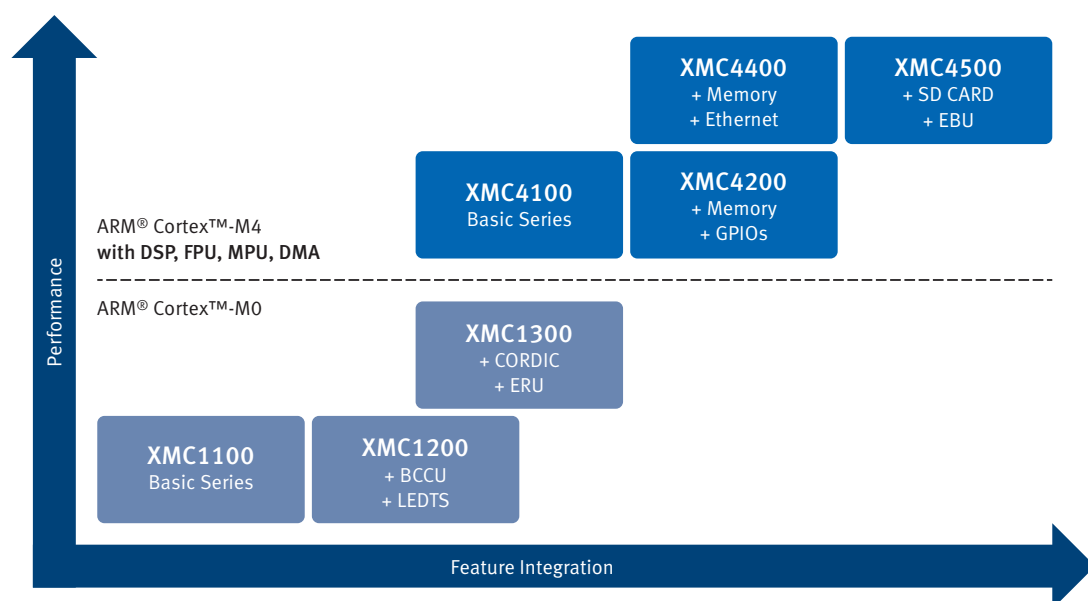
Performance

XMC4400
+ Memory
+ Ethernet

XMC4500
+ SD CARD
+ EBU

ARM® Cortex™-M4
**with DSP, FPU, MPU, DMA**

XMC4100
Basic Series

XMC4200
+ Memory
+ GPIOs

ARM® Cortex™-M0

XMC1300
+ CORDIC
+ ERU

XMC1100
Basic Series

XMC1200
+ BCCU
+ LEDTS

Feature Integration